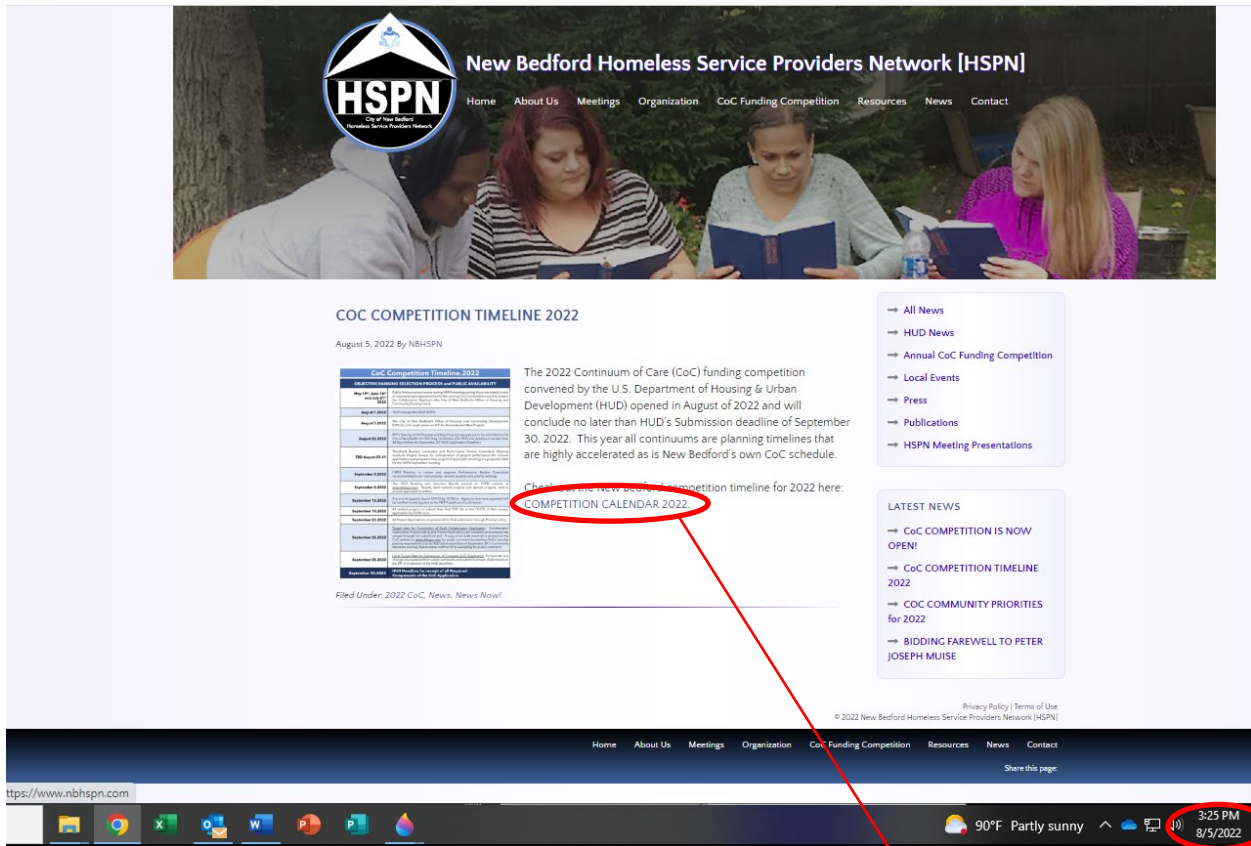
HSPN
City of New Bedford
Homeless Service Providers Network

New Bedford Homeless Service Providers Network [HSPN]

Home About Us Meetings Organization CoC Funding Competition Resources News Contact

COC COMPETITION TIMELINE 2022

August 5, 2022 By NBHSPN

CoC Competition Timeline.2022

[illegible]

The 2022 Continuum of Care (CoC) funding competition convened by the U.S. Department of Housing & Urban Development (HUD) opened in August of 2022 and will conclude no later than HUD's Submission deadline of September 30, 2022. This year all continuums are planning timelines that are highly accelerated as is New Bedford's own CoC schedule.

Check out the New Bedford competition timeline for 2022 here: COMPETITION CALENDAR 2022

Filed Under: 2022 CoC, News, News Now!

→ All News
→ HUD News
→ Annual CoC Funding Competition
→ Local Events
→ Press
→ Publications
→ HSPN Meeting Presentations

LATEST NEWS

→ CoC COMPETITION IS NOW OPEN!
→ CoC COMPETITION TIMELINE 2022
→ COC COMMUNITY PRIORITIES for 2022
→ BIDDING FAREWELL TO PETER JOSEPH MUISE

Privacy Policy | Terms of Use
© 2022 New Bedford Homeless Service Providers Network [HSPN]

Home About Us Meetings Organization CoC Funding Competition Resources News Contact

Share this page:

ttps://www.nbhspn.com

90°F Partly sunny

3:25 PM
8/5/2022